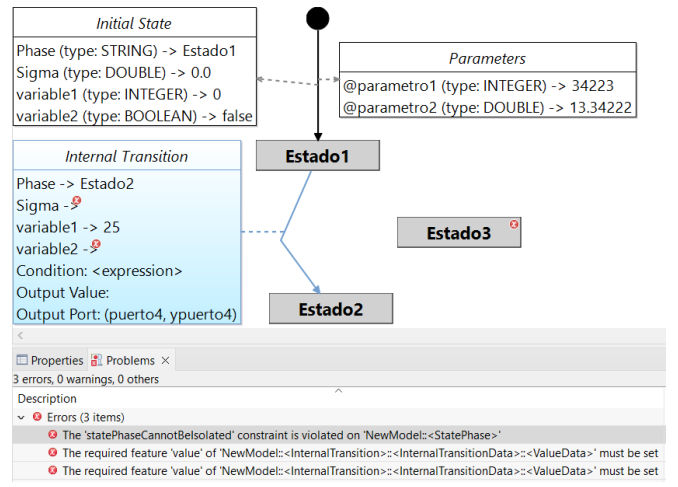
Initial State
Phase (type: STRING) -> Estado1
Sigma (type: DOUBLE) -> 0.0
variable1 (type: INTEGER) -> 0
variable2 (type: BOOLEAN) -> false

Parameters
@parametro1 (type: INTEGER) -> 34223
@parametro2 (type: DOUBLE) -> 13.34222

Internal Transition
Phase -> Estado2
Sigma ->
variable1 -> 25
variable2 ->
Condition: <expression>
Output Value:
Output Port: (puerto4, ypuerto4)

Estado1

Estado3

Estado2

Properties Problems ×
3 errors, 0 warnings, 0 others
Description
Errors (3 items)
The 'statePhaseCannotBeIsolated' constraint is violated on 'NewModel::<StatePhase>'
The required feature 'value' of 'NewModel::<InternalTransition>::<InternalTransitionData>::<ValueData>' must be set
The required feature 'value' of 'NewModel::<InternalTransition>::<InternalTransitionData>::<ValueData>' must be set